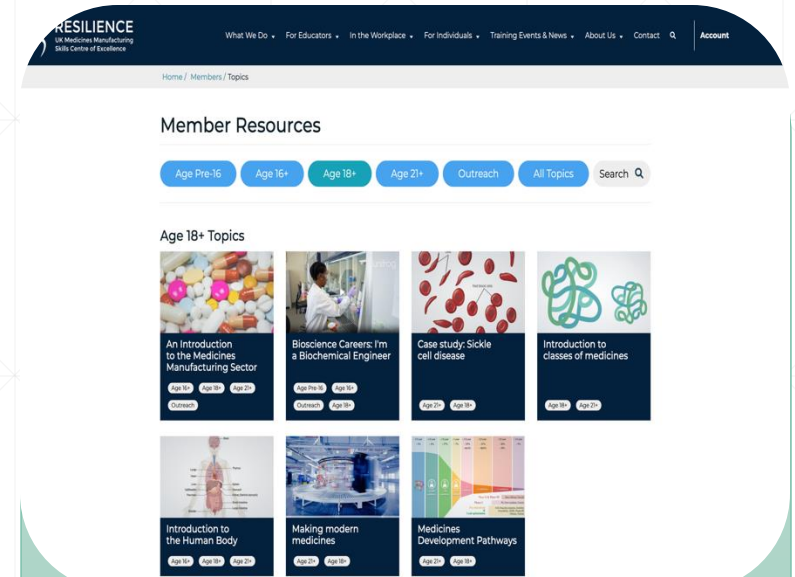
RESILIENCE
UK Medicines Manufacturing Skills Centre of Excellence

What We Do ▾ For Educators ▾ In the Workplace ▾ For Individuals ▾ Training Events & News ▾ About Us ▾ Contact Account

Home / Members / Topics

Member Resources

Age Pre-16 Age 16+ Age 18+ Age 21+ Outreach All Topics Search

Age 18+ Topics

An Introduction to the Medicines Manufacturing Sector
Age 16+ Age 18+ Age 21+ Outreach

Bioscience Careers: I'm a Biochemical Engineer
Age Pre-16 Age 16+ Outreach Age 18+

Case study: Sickle cell disease
Age 21+ Age 18+

Introduction to classes of medicines
Age 18+ Age 21+

Introduction to the Human Body
Age 16+ Age 18+ Age 21+

Making modern medicines
Age 21+ Age 18+

Medicines Development Pathways
Age 21+ Age 18+